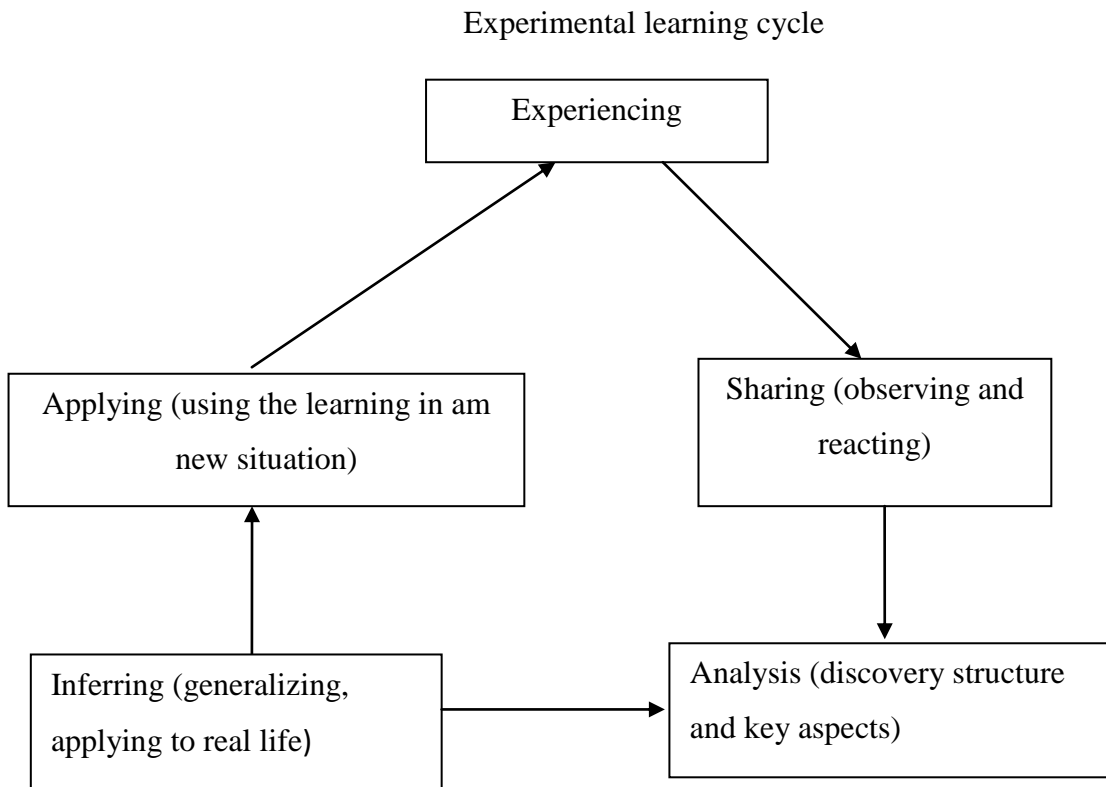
Experimental learning cycle

Experiencing

Applying (using the learning in am new situation)

Sharing (observing and reacting)

Inferring (generalizing, applying to real life)

Analysis (discovery structure and key aspects)